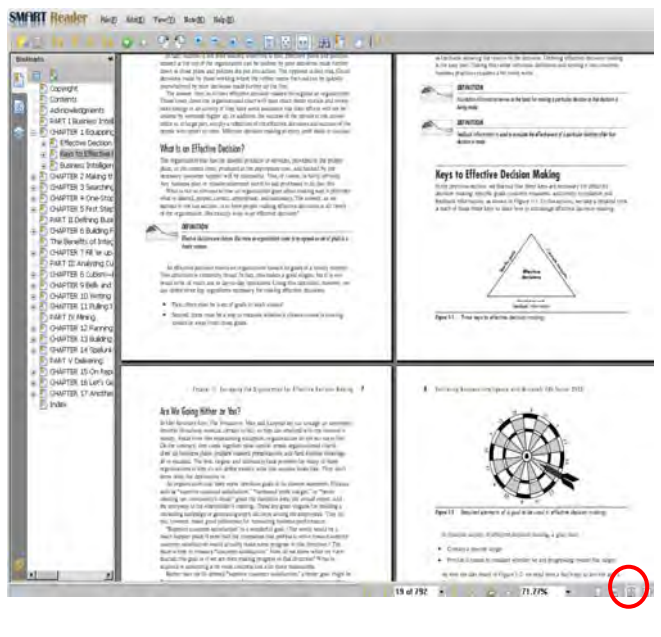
SMART Reader File(F) Edit(E) View(V) Note(N) Help(H)

Bookmark

Copyright
Contents
Acknowledgments
PART I Business Intell
CHAPTER 1 Equipping
Effective Decision
Keys to Effective
Business Intelligen
CHAPTER 2 Making th
CHAPTER 3 Searching
CHAPTER 4 One-Stop
CHAPTER 5 First Step
PART II Defining Busi
CHAPTER 6 Building F
The Benefits of Integ
CHAPTER 7 All 'er up
PART III Analyzing Cu
CHAPTER 8 Cubism-
CHAPTER 9 Bells and
CHAPTER 10 Writing
CHAPTER 11 Pulling t
PART IV Mining
CHAPTER 12 Panning
CHAPTER 13 Building
CHAPTER 14 Spelunk
PART V Delivering
CHAPTER 15 On Repo
CHAPTER 16 Let's Ge
CHAPTER 17 Another
Index

What Is an Effective Decision?

DEFINITION

DEFINITION

DEFINITION

Keys to Effective Decision Making

Effective decisions

Figure 1-1 Three keys to effective decision making.

Figure 1 Equipping the Organization for Effective Decision Making

Are We Going Hither or Yon?

Delivering Business Intelligence with Microsoft SQL Server 2008

Figure 1-2 Specified elements of a goal to be used in effective decision making

19 of 792

71.77%

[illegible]